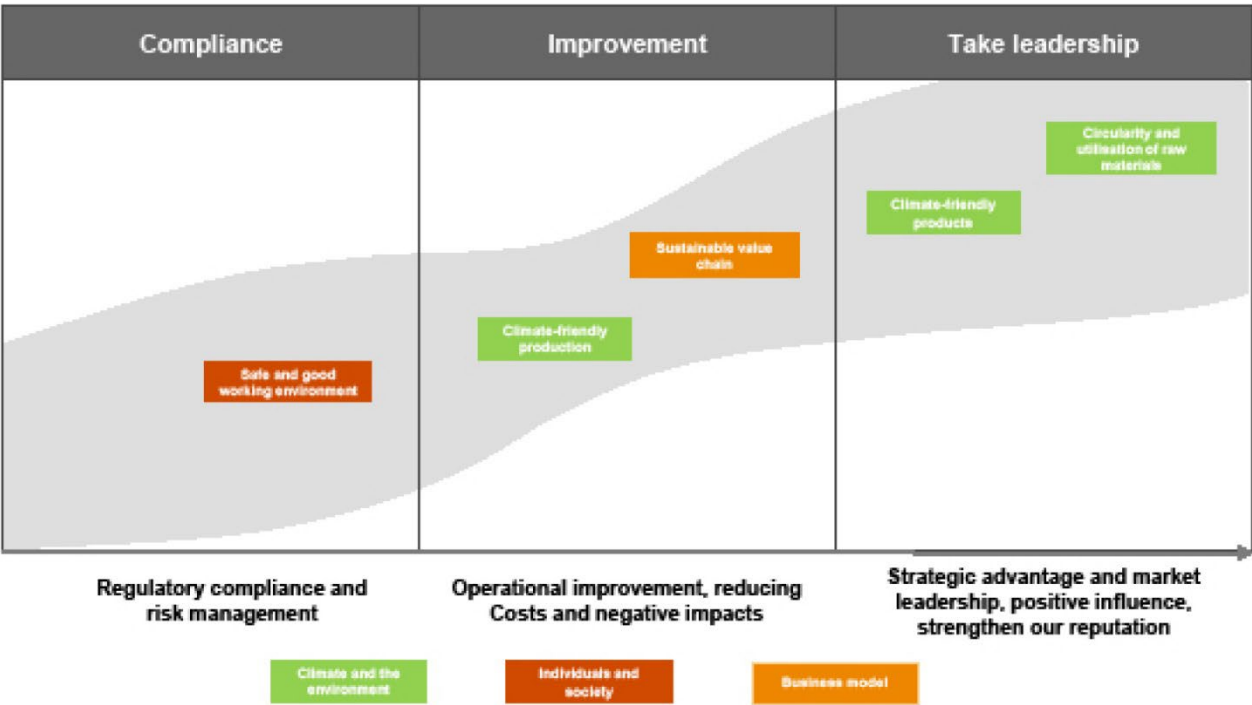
| Compliance | Improvement | Take leadership |
|---|---|---|

Circularity and utilisation of raw materials

Climate-friendly products

Sustainable value chain

Climate-friendly production

Safe and good working environment

Regulatory compliance and risk management

Operational improvement, reducing Costs and negative impacts

Strategic advantage and market leadership, positive influence, strengthen our reputation

Climate and the environment

Individuals and society

Business model